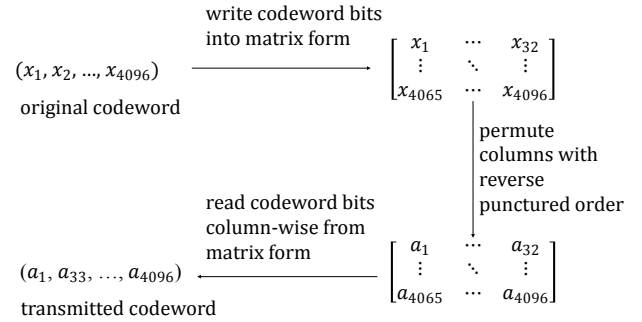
write codeword bits into matrix form

$(x_1, x_2, \ldots, x_{4096})$

original codeword

$\begin{bmatrix} x_1 & \cdots & x_{32} \\ \vdots & \ddots & \vdots \\ x_{4065} & \cdots & x_{4096} \end{bmatrix}$

permute columns with reverse punctured order

read codeword bits column-wise from matrix form

$(a_1, a_{33}, \ldots, a_{4096})$

transmitted codeword

$\begin{bmatrix} a_1 & \cdots & a_{32} \\ \vdots & \ddots & \vdots \\ a_{4065} & \cdots & a_{4096} \end{bmatrix}$